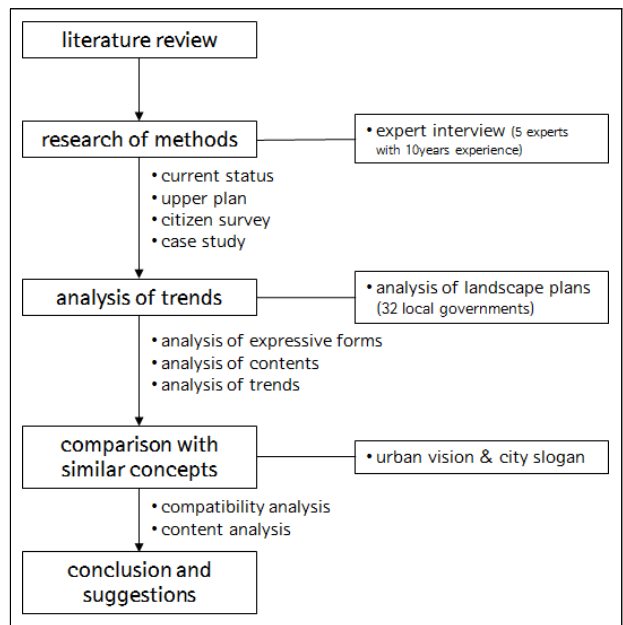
literature review

research of methods

• expert interview (5 experts with 10years experience)

• current status
• upper plan
• citizen survey
• case study

analysis of trends

• analysis of landscape plans (32 local governments)

• analysis of expressive forms
• analysis of contents
• analysis of trends

comparison with similar concepts

• urban vision & city slogan

• compatibility analysis
• content analysis

conclusion and suggestions